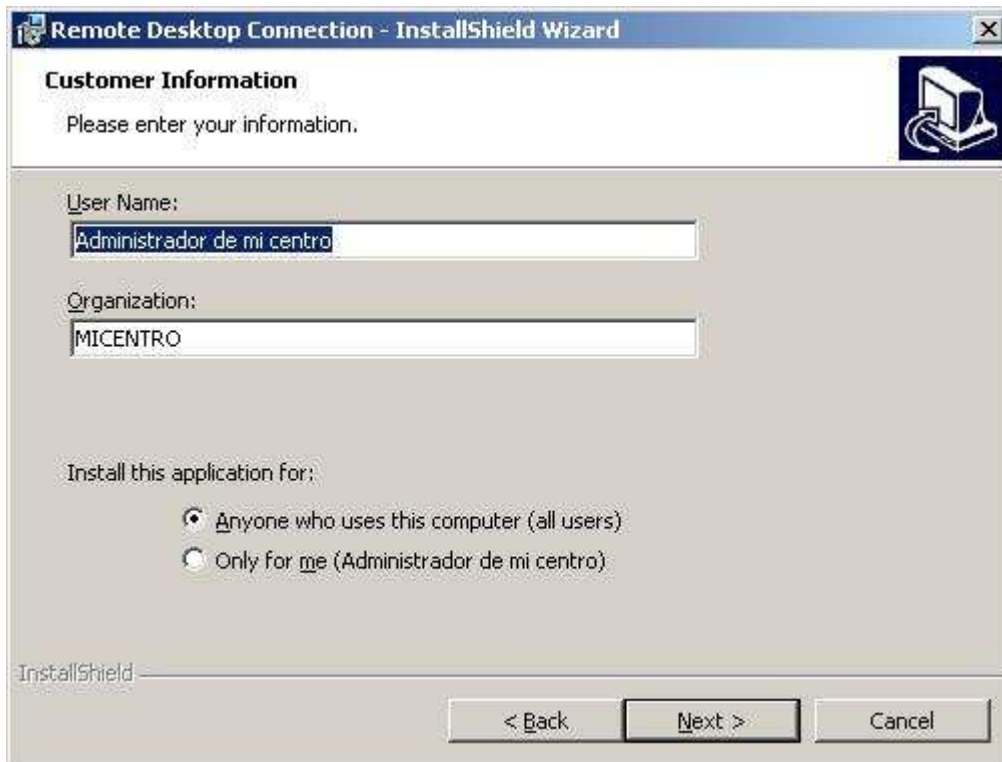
Remote Desktop Connection - InstallShield Wizard

×

Customer Information

Please enter your information.

User Name:

Administrador de mi centro

Organization:

MICENTRO

Install this application for:

Anyone who uses this computer (all users)

Only for me (Administrador de mi centro)

InstallShield

< Back

Next >

Cancel